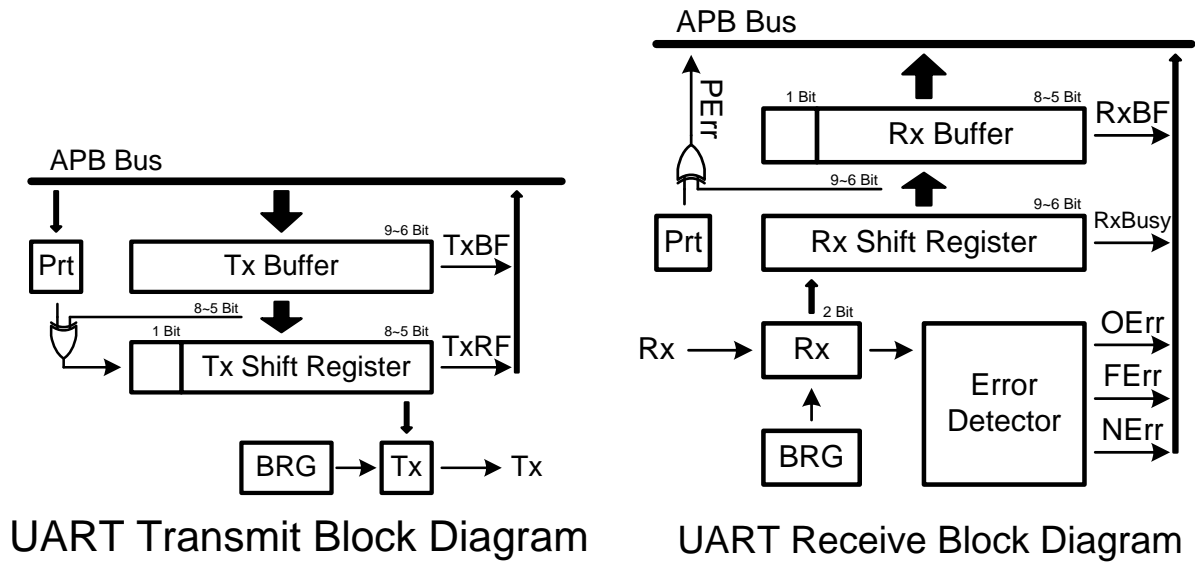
APB Bus

Prt

9~6 Bit

Tx Buffer

TxBF

8~5 Bit

1 Bit

8~5 Bit

Tx Shift Register

TxRF

BRG

Tx

Tx

UART Transmit Block Diagram

APB Bus

PErr

1 Bit

8~5 Bit

Rx Buffer

RxBF

9~6 Bit

9~6 Bit

Prt

Rx Shift Register

RxBusy

2 Bit

Rx

Rx

Error Detector

OErr

FErr

NErr

BRG

UART Receive Block Diagram